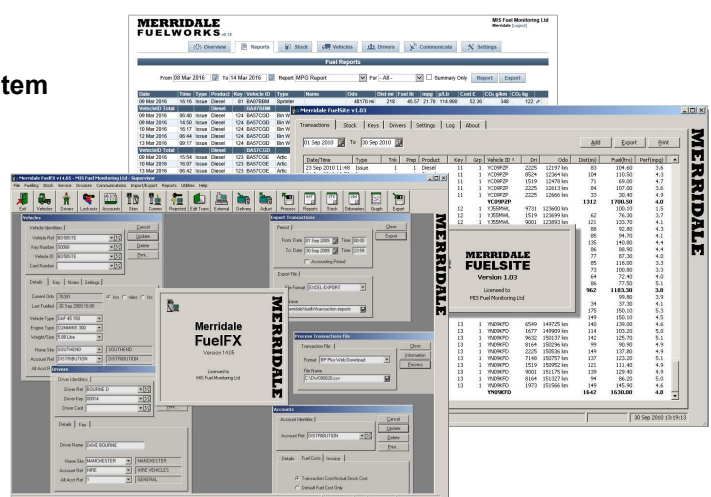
tem

MERRIDALE FUELWORKS

MIS Fuel Monitoring Ltd

Overview | Reports | Stock | Vehicles | Drivers | Communicate | Settings

Fuel Reports

From 08 Mar 2016 To 14 Mar 2016 Report MPG Report For - All - Summary Only Report Export

| Date | Time | Type | Product | Key | Vehicle ID | Type |
|---|---|---|---|---|---|---|
| 09 Mar 2016 | 16:16 | Issue | Diesel | 81 | BA07EEM | Sprinter |
| 08 Mar 2016 | 06:40 | Issue | Diesel | 124 | BA57CGD | Bin W |
| 09 Mar 2016 | 14:50 | Issue | Diesel | 124 | BA57CGD | Bin W |
| 10 Mar 2016 | 15:17 | Issue | Diesel | 124 | BA57CGD | Bin W |
| 12 Mar 2016 | 06:44 | Issue | Diesel | 124 | BA57CGD | Bin W |
| 13 Mar 2016 | 09:17 | Issue | Diesel | 124 | BA57CGD | Bin W |
| 08 Mar 2016 | 15:54 | Issue | Diesel | 125 | BA57CGE | Artic |
| 10 Mar 2016 | 16:07 | Issue | Diesel | 125 | BA57CGE | Artic |
| 13 Mar 2016 | 06:42 | Issue | Diesel | 125 | BA57CGE | Artic |

Merridale FuelSite v1.03

Transactions | Stock | Keys | Drivers | Settings | Log | About

01 Sep 2010 To 30 Sep 2010

Add Export Print

MERRIDALE FUELSITE
Version 1.03
Licensed to
MIS Fuel Monitoring Ltd

30 Sep 2010 13:19:13

Merridale FuelFX v1.4.05 - MIS Fuel Monitoring Ltd - Supervisor

Vehicles
Vehicle Identifiers
Vehicle Ref BD59XTE
Key Number 00060
Vehicle ID BD59XTE
Cancel Update Delete Print

Details | Keys | Notes | Settings

Vehicle Type DAF 45 150
Engine Type CUMMINS 300
Home Site SOUTHEND
Account Ref DISTRIBUTION

Merridale FuelFX
Version 1.4.05
Licensed to
MIS Fuel Monitoring Ltd

MERRIDALE

Export Transactions
Period
From Date 01 Sep 2009 Time 00:00
To Date 30 Sep 2009 Time 23:59
Accounting Period
Close Export
Export File
File Format EXCEL EXPORT

Process Transactions File
Transaction File
Format BP Plus Web Download
File Name C:\Drv00028.csv
Close Information Process

Drivers
Driver Identifiers
Driver Ref BOURNE D
Driver Key 00014
Driver Name DAVE BOURNE
Home Site MANCHESTER
Account Ref HIRE

Accounts
Account Identifiers
Account Ref DISTRIBUTION
Cancel Update Delete Print
Details | Fuel Costs | Invoice
Transaction Cost/Actual Stock Cost
Default Fuel Cost Only